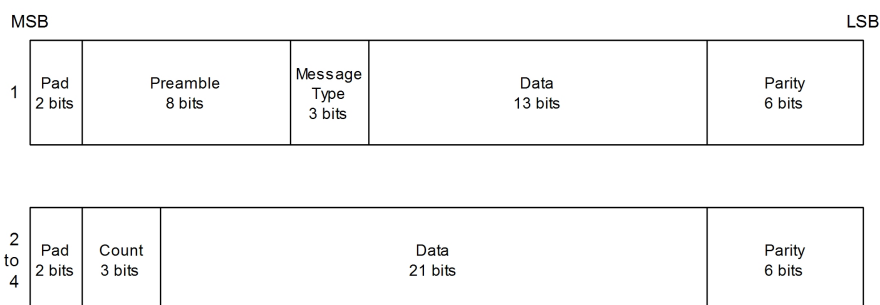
MSB

LSB

1

| Pad 2 bits | Preamble 8 bits | Message Type 3 bits | Data 13 bits | Parity 6 bits |
|---|---|---|---|---|

2 to 4

| Pad 2 bits | Count 3 bits | Data 21 bits | Parity 6 bits |
|---|---|---|---|